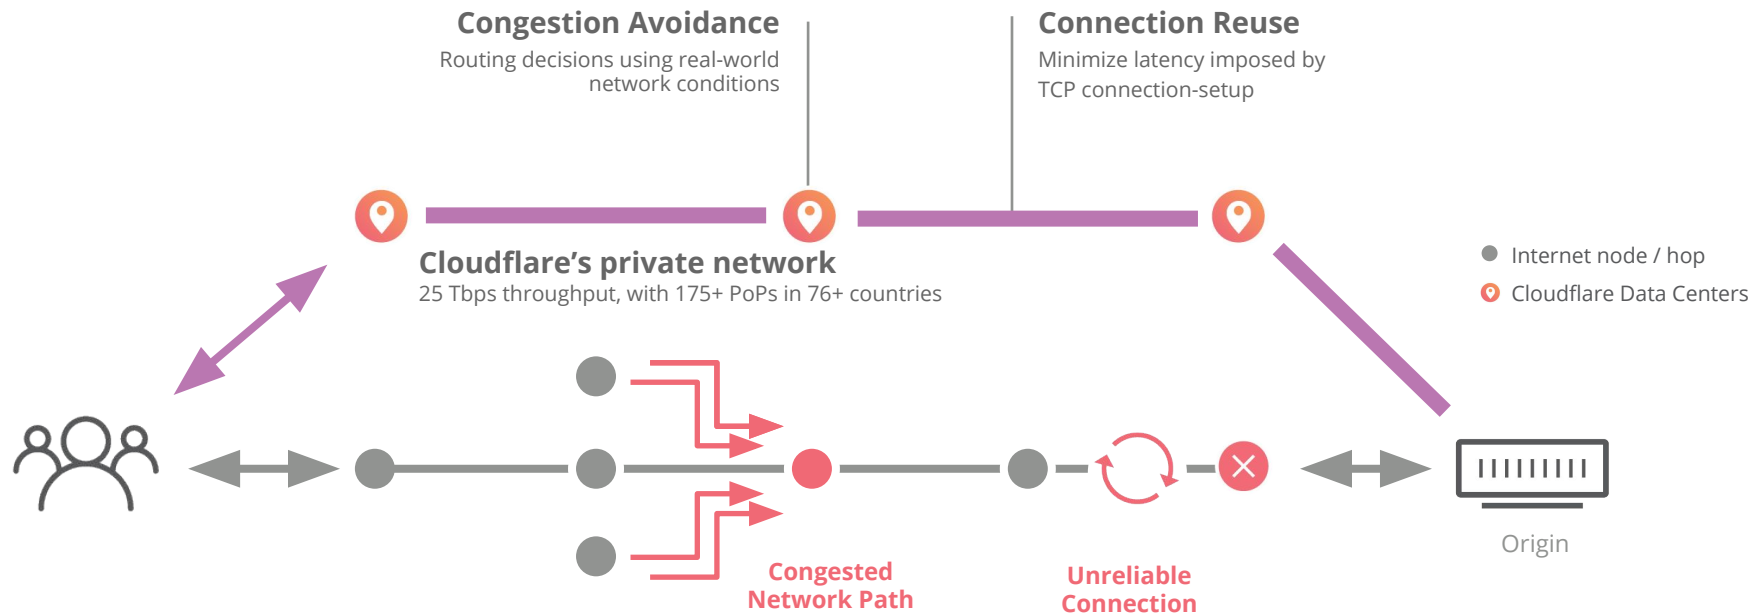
Congestion Avoidance
Routing decisions using real-world network conditions

Connection Reuse
Minimize latency imposed by TCP connection-setup

Cloudflare’s private network
25 Tbps throughput, with 175+ PoPs in 76+ countries

Internet node / hop
Cloudflare Data Centers

Congested Network Path

Unreliable Connection

Origin